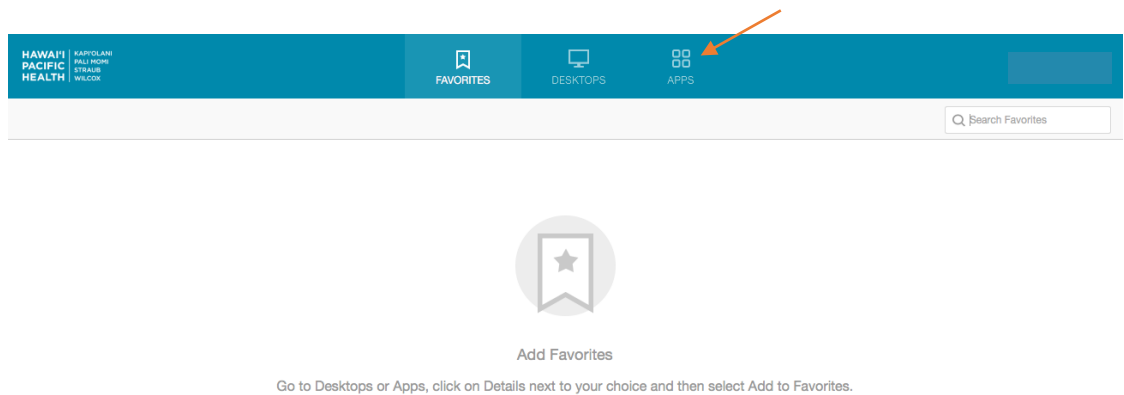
HAWAI'I PACIFIC HEALTH
KAPI'OLANI
PALI MOMI
STRAUB
WILCOX

FAVORITES
DESKTOPS
APPS

Search Favorites

Add Favorites

Go to Desktops or Apps, click on Details next to your choice and then select Add to Favorites.